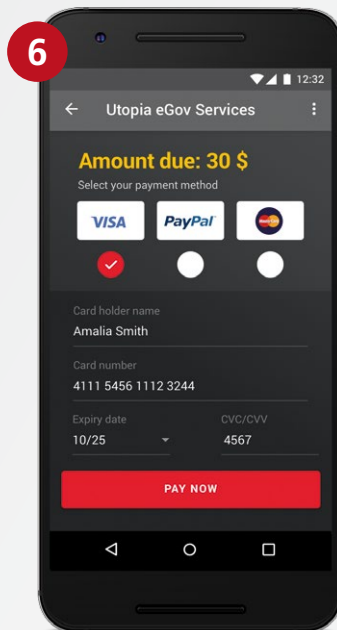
6

12:32

Utopia eGov Services

Amount due: 30 $

Select your payment method

VISA

PayPal

Card holder name

Amalia Smith

Card number

4111 5456 1112 3244

Expiry date

10/25

CVC/CVV

4567

PAY NOW